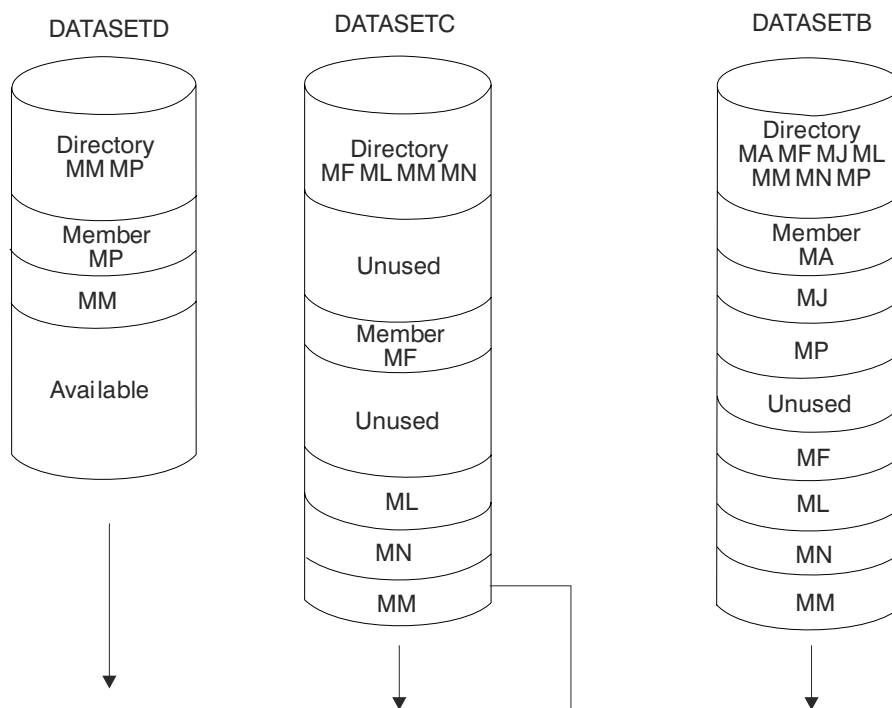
DATASETD

Directory
MM MP

Member
MP

MM

Available

DATASETC

Directory
MF ML MM MN

Unused

Member
MF

Unused

ML

MN

MM

DATASETB

Directory
MA MF MJ ML
MM MN MP

Member
MA

MJ

MP

Unused

MF

ML

MN

MM